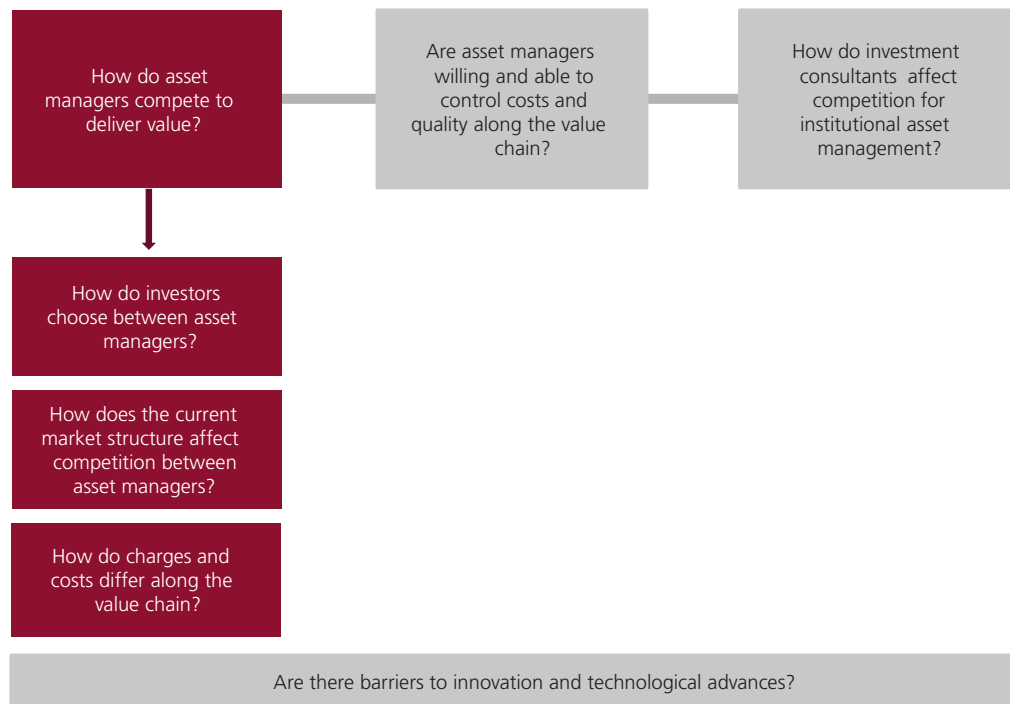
How do asset managers compete to deliver value?

Are asset managers willing and able to control costs and quality along the value chain?

How do investment consultants affect competition for institutional asset management?

How do investors choose between asset managers?

How does the current market structure affect competition between asset managers?

How do charges and costs differ along the value chain?

Are there barriers to innovation and technological advances?